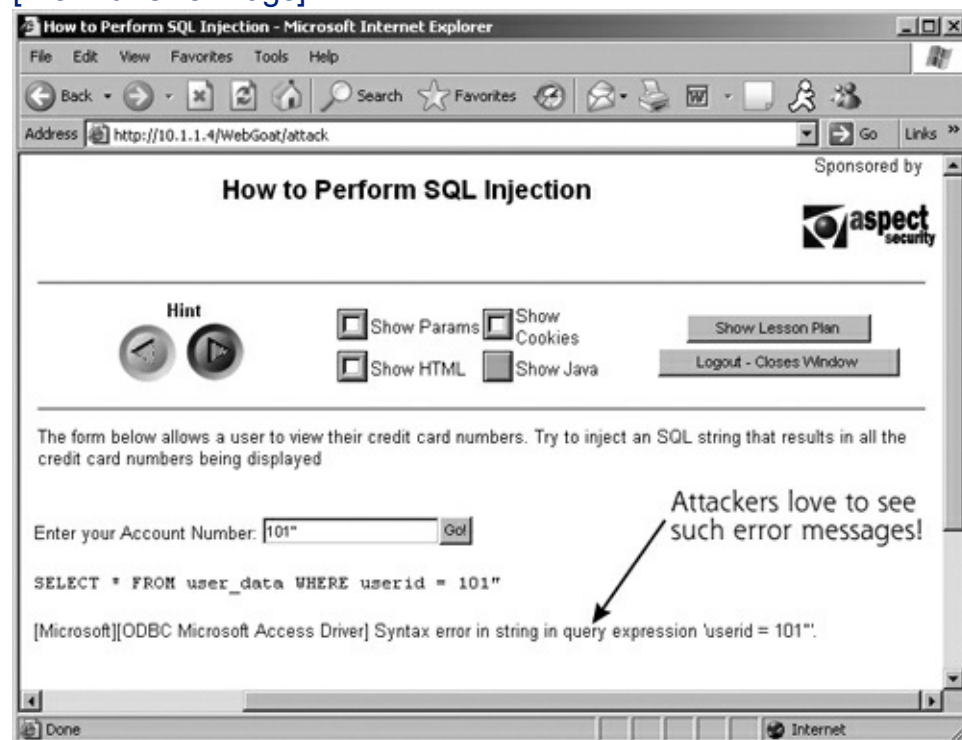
How to Perform SQL Injection - Microsoft Internet Explorer

File Edit View Favorites Tools Help

Back Search Favorites

Address http://10.1.1.4/WebGoat/attack Go Links

Sponsored by

How to Perform SQL Injection

aspect security

Hint

Show Params Show Cookies Show Lesson Plan

Show HTML Show Java Logout - Closes Window

The form below allows a user to view their credit card numbers. Try to inject an SQL string that results in all the credit card numbers being displayed

Enter your Account Number: 101" Go!

Attackers love to see such error messages!

SELECT * FROM user_data WHERE userid = 101"

[Microsoft][ODBC Microsoft Access Driver] Syntax error in string in query expression 'userid = 101"'.

Done Internet